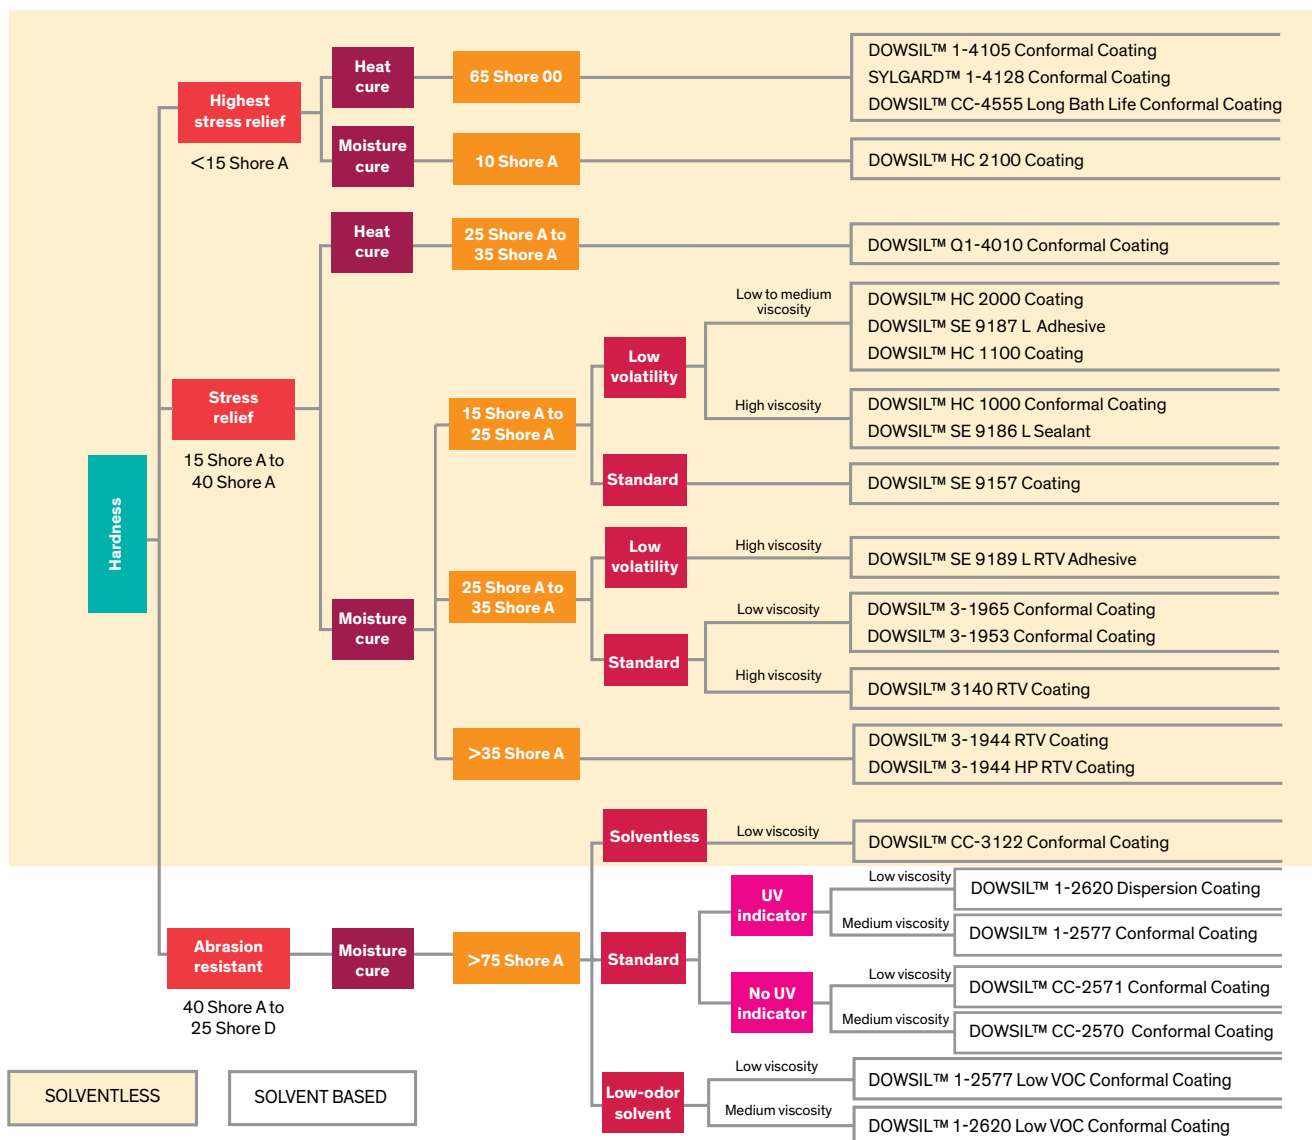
Hardness

Highest stress relief
<15 Shore A

Heat cure
65 Shore 00
DOWSIL™ 1-4105 Conformal Coating
SYLGARD™ 1-4128 Conformal Coating
DOWSIL™ CC-4555 Long Bath Life Conformal Coating

Moisture cure
10 Shore A
DOWSIL™ HC 2100 Coating

Stress relief
15 Shore A to 40 Shore A

Heat cure
25 Shore A to 35 Shore A
DOWSIL™ Q1-4010 Conformal Coating

Moisture cure
15 Shore A to 25 Shore A
Low volatility
Low to medium viscosity
DOWSIL™ HC 2000 Coating
DOWSIL™ SE 9187 L Adhesive
DOWSIL™ HC 1100 Coating
High viscosity
DOWSIL™ HC 1000 Conformal Coating
DOWSIL™ SE 9186 L Sealant
Standard
DOWSIL™ SE 9157 Coating

25 Shore A to 35 Shore A
Low volatility
High viscosity
DOWSIL™ SE 9189 L RTV Adhesive
Standard
Low viscosity
DOWSIL™ 3-1965 Conformal Coating
DOWSIL™ 3-1953 Conformal Coating
High viscosity
DOWSIL™ 3140 RTV Coating

>35 Shore A
DOWSIL™ 3-1944 RTV Coating
DOWSIL™ 3-1944 HP RTV Coating

Abrasion resistant
40 Shore A to 25 Shore D
Moisture cure
>75 Shore A

Solventless
Low viscosity
DOWSIL™ CC-3122 Conformal Coating

Standard
UV indicator
Low viscosity
DOWSIL™ 1-2620 Dispersion Coating
Medium viscosity
DOWSIL™ 1-2577 Conformal Coating
No UV indicator
Low viscosity
DOWSIL™ CC-2571 Conformal Coating
Medium viscosity
DOWSIL™ CC-2570 Conformal Coating

Low-odor solvent
Low viscosity
DOWSIL™ 1-2577 Low VOC Conformal Coating
Medium viscosity
DOWSIL™ 1-2620 Low VOC Conformal Coating

SOLVENTLESS
SOLVENT BASED